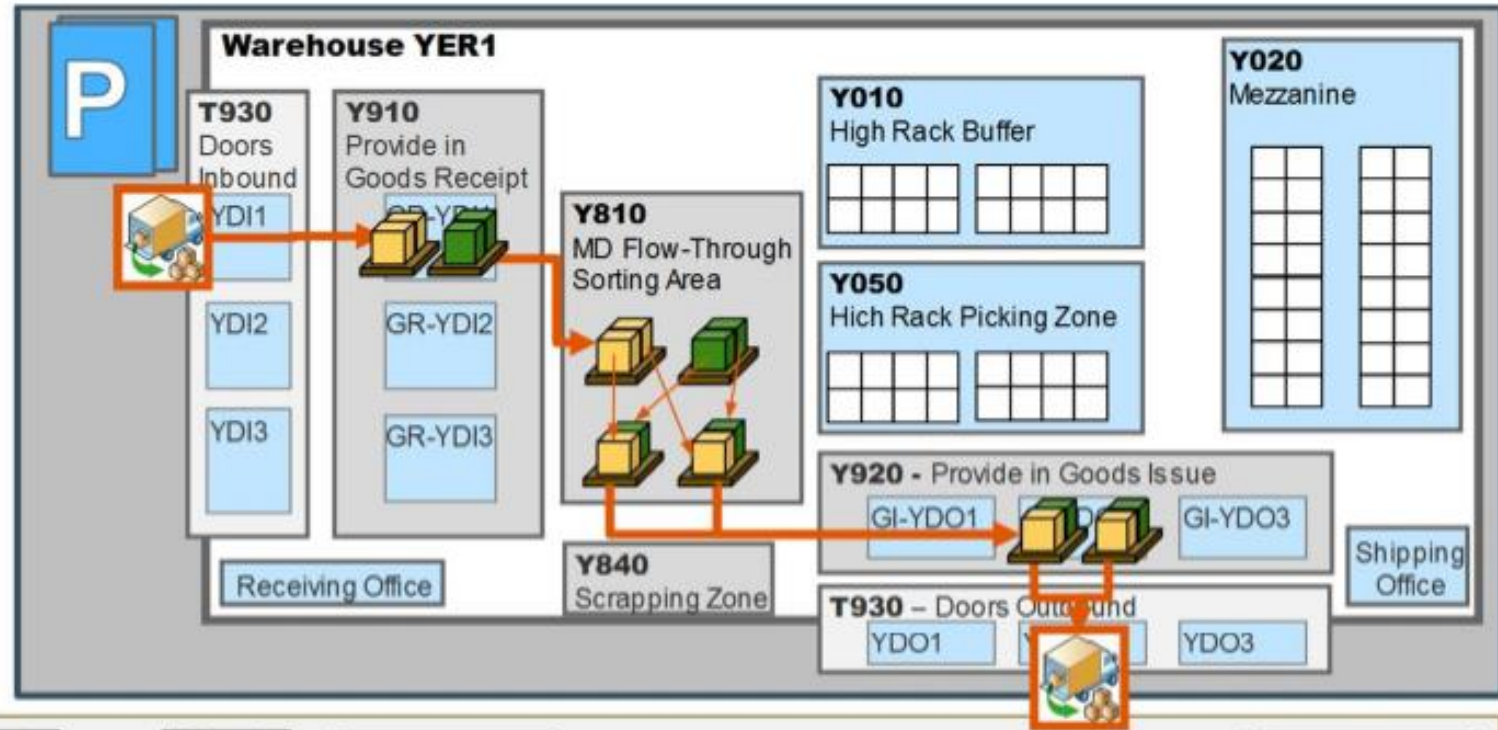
P

Warehouse YER1

T930
Doors
Inbound
YDI1
YDI2
YDI3

Y910
Provide in
Goods Receipt
GR-YD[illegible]
GR-YDI2
GR-YDI3

Y810
MD Flow-Through
Sorting Area

Y010
High Rack Buffer

Y050
Hich Rack Picking Zone

Y020
Mezzanine

Y920 - Provide in Goods Issue
GI-YDO1
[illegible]
GI-YDO3

Shipping
Office

Receiving Office

Y840
Scrapping Zone

T930 – Doors Outbound
YDO1
Y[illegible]
YDO3